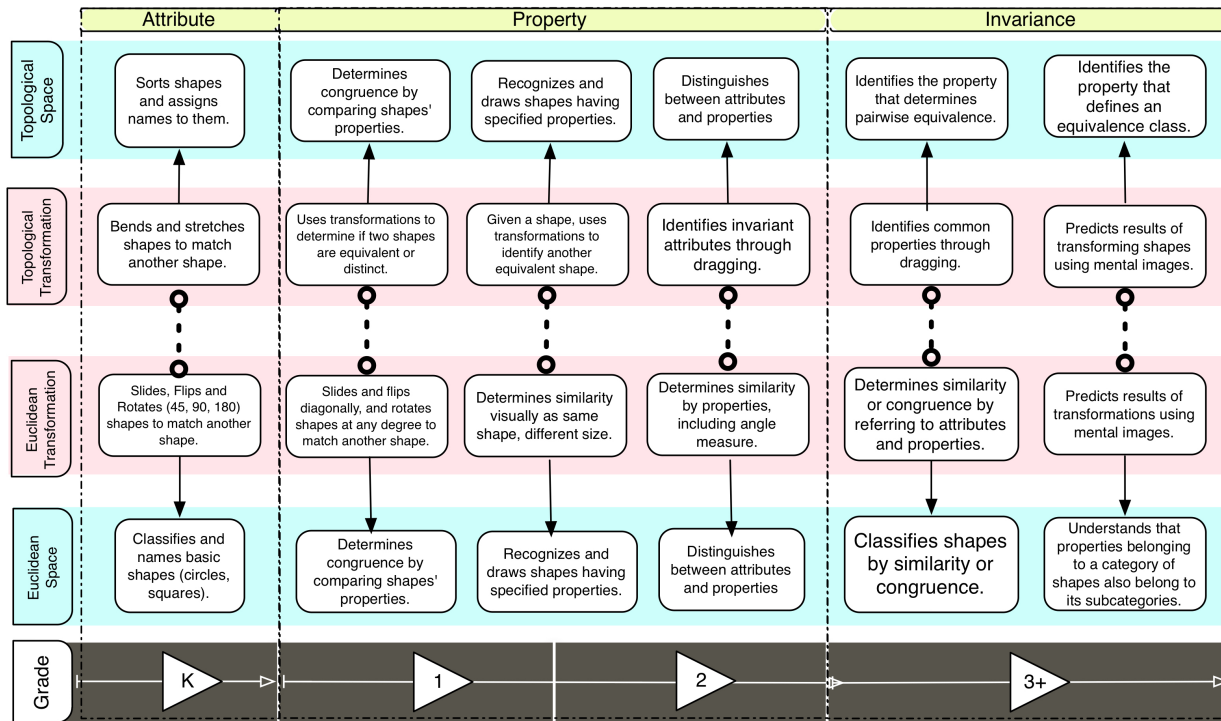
Attribute

Property

Invariance

Topological Space

Sorts shapes and assigns names to them.

Determines congruence by comparing shapes' properties.

Recognizes and draws shapes having specified properties.

Distinguishes between attributes and properties

Identifies the property that determines pairwise equivalence.

Identifies the property that defines an equivalence class.

Topological Transformation

Bends and stretches shapes to match another shape.

Uses transformations to determine if two shapes are equivalent or distinct.

Given a shape, uses transformations to identify another equivalent shape.

Identifies invariant attributes through dragging.

Identifies common properties through dragging.

Predicts results of transforming shapes using mental images.

Euclidean Transformation

Slides, Flips and Rotates (45, 90, 180) shapes to match another shape.

Slides and flips diagonally, and rotates shapes at any degree to match another shape.

Determines similarity visually as same shape, different size.

Determines similarity by properties, including angle measure.

Determines similarity or congruence by referring to attributes and properties.

Predicts results of transformations using mental images.

Euclidean Space

Classifies and names basic shapes (circles, squares).

Determines congruence by comparing shapes' properties.

Recognizes and draws shapes having specified properties.

Distinguishes between attributes and properties

Classifies shapes by similarity or congruence.

Understands that properties belonging to a category of shapes also belong to its subcategories.

Grade

K

1

2

3+